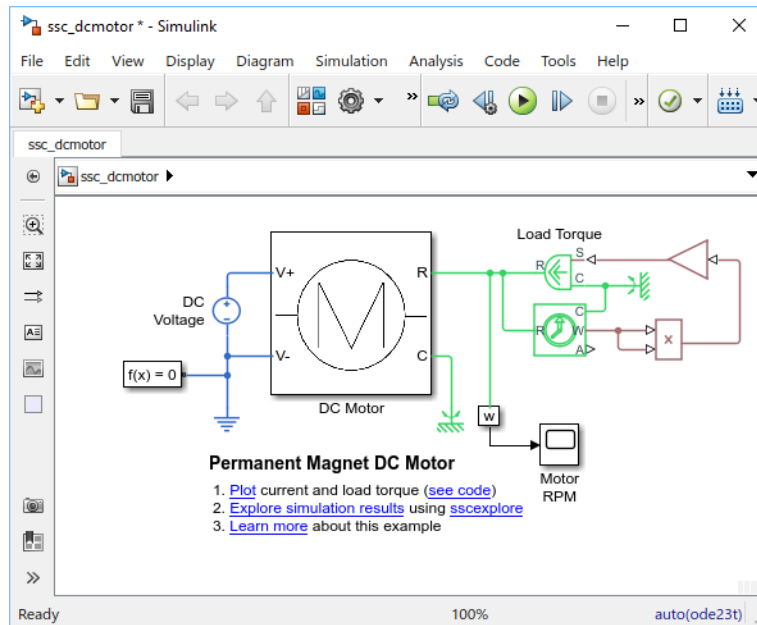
ssc_dcmotor * - Simulink

File Edit View Display Diagram Simulation Analysis Code Tools Help

ssc_dcmotor

ssc_dcmotor ▸

Load Torque

S
R
C

C
R
W
A

×

V+
R

DC Voltage

V-
C

f(x) = 0

DC Motor

w

Motor RPM

Permanent Magnet DC Motor

1. Plot current and load torque (see code)
2. Explore simulation results using sscexplore
3. Learn more about this example

Ready 100% auto(ode23t)